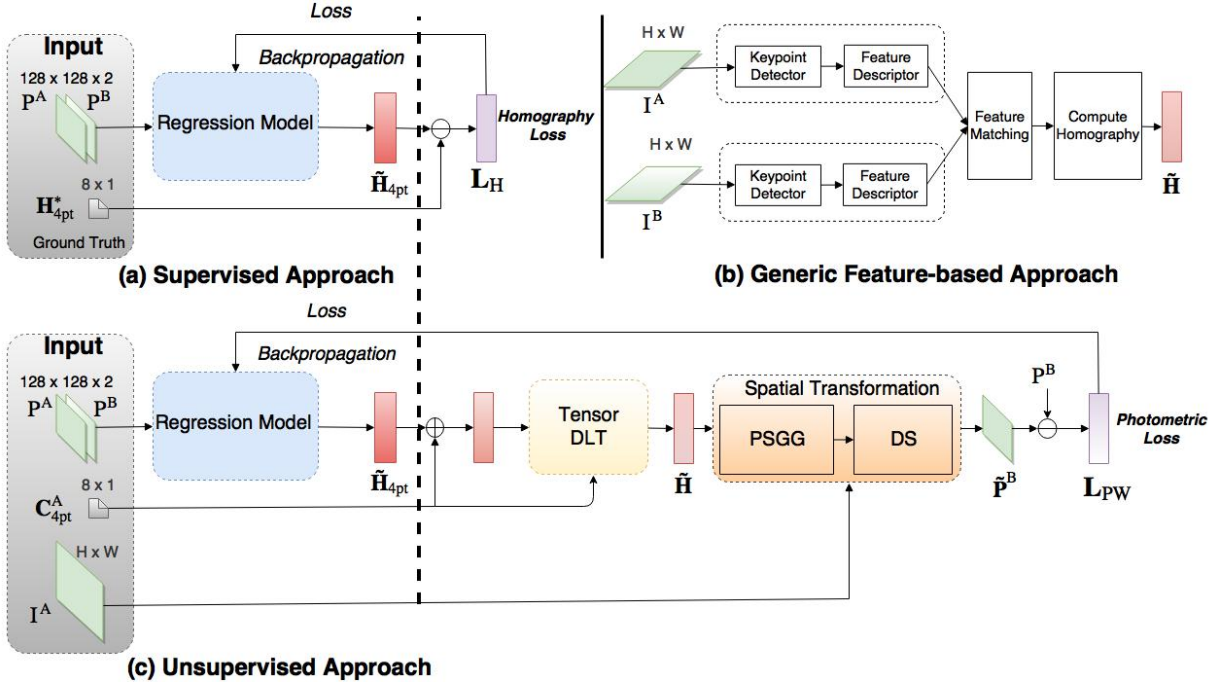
Loss

Input

128 x 128 x 2

$P^A$ $P^B$

Backpropagation

Regression Model

$\tilde{H}_{4pt}$

$L_H$

Homography Loss

8 x 1

$H^*_{4pt}$

Ground Truth

(a) Supervised Approach

H x W

$I^A$

Keypoint Detector

Feature Descriptor

H x W

$I^B$

Keypoint Detector

Feature Descriptor

Feature Matching

Compute Homography

$\tilde{H}$

(b) Generic Feature-based Approach

Loss

Input

128 x 128 x 2

$P^A$ $P^B$

Backpropagation

Regression Model

$\tilde{H}_{4pt}$

8 x 1

$C^A_{4pt}$

Tensor DLT

$\tilde{H}$

Spatial Transformation

PSGG

DS

$\tilde{P}^B$

$P^B$

$L_{PW}$

Photometric Loss

H x W

$I^A$

(c) Unsupervised Approach